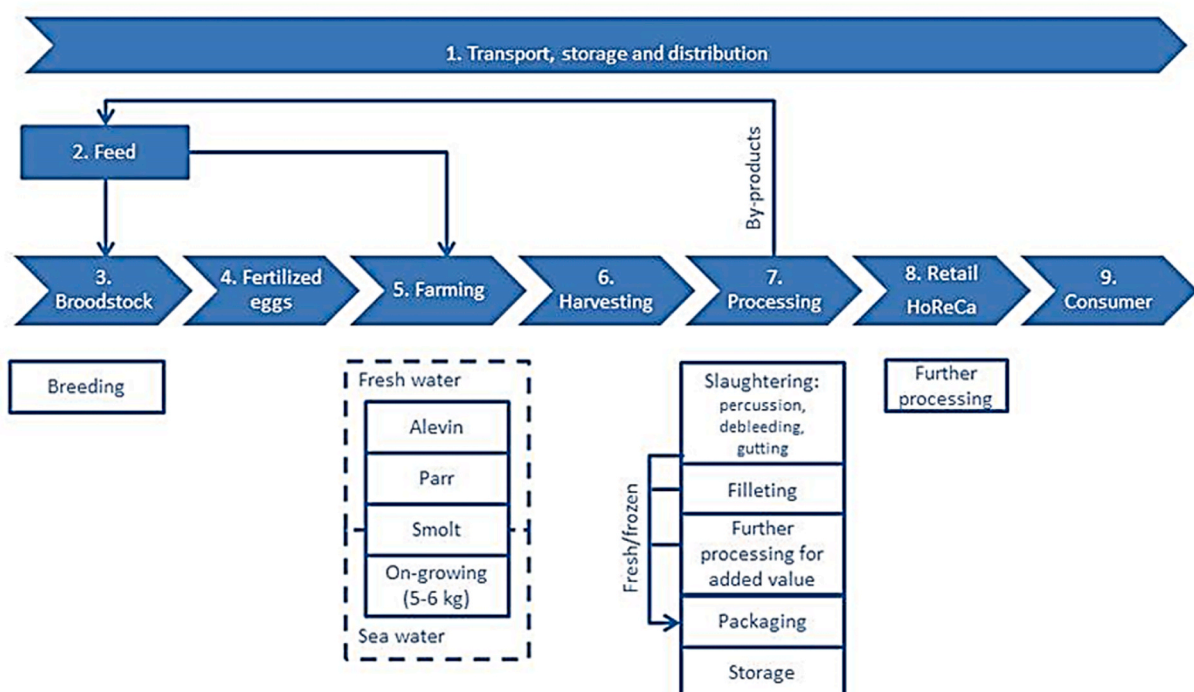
1. Transport, storage and distribution

2. Feed

By-products

3. Broodstock

4. Fertilized eggs

5. Farming

6. Harvesting

7. Processing

8. Retail HoReCa

9. Consumer

Breeding

Fresh water

Alevin

Parr

Smolt

On-growing (5-6 kg)

Sea water

Fresh/frozen

Slaughtering: percussion, debleeding, gutting

Filleting

Further processing for added value

Packaging

Storage

Further processing